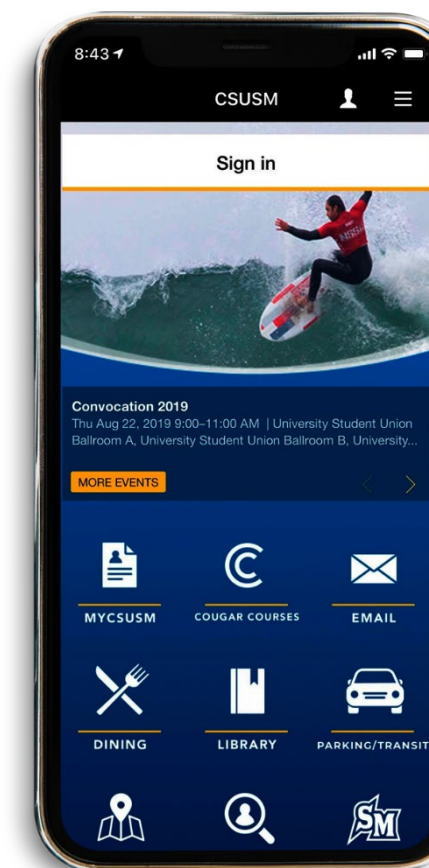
8:43

CSUSM

Sign in

Convocation 2019
Thu Aug 22, 2019 9:00–11:00 AM | University Student Union Ballroom A, University Student Union Ballroom B, University...

MORE EVENTS

MYCSUSM

COUGAR COURSES

EMAIL

DINING

LIBRARY

PARKING/TRANSIT

SM